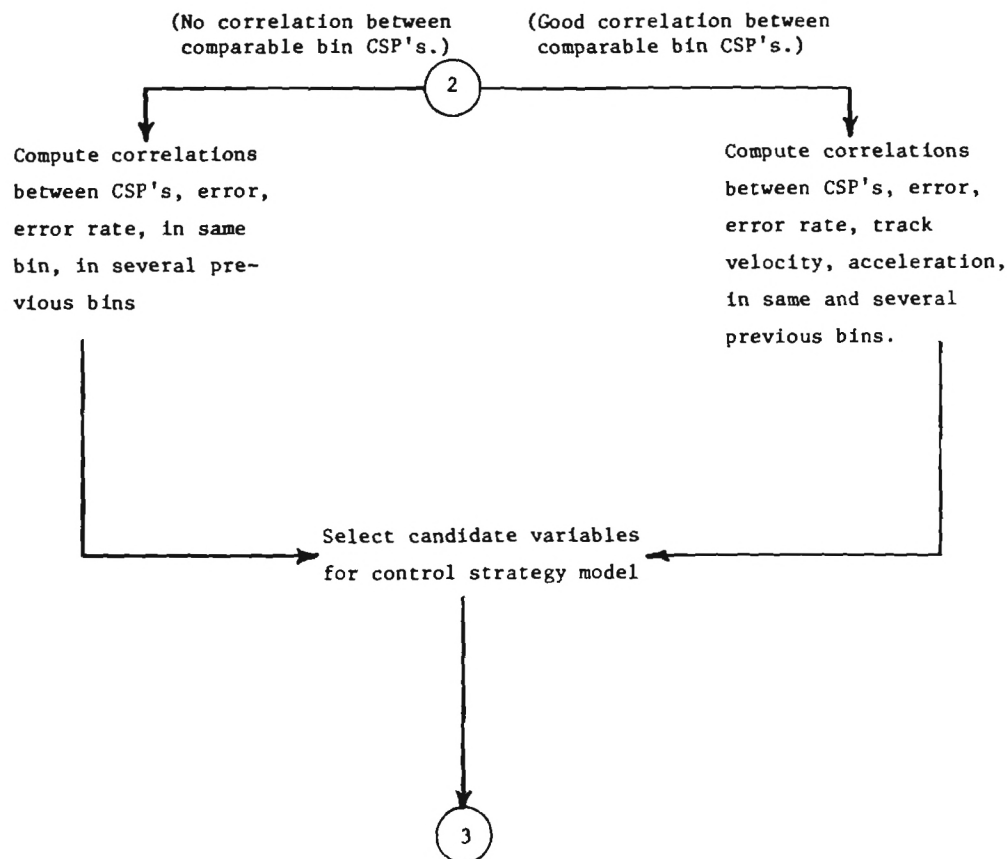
(No correlation between comparable bin CSP's.)

(Good correlation between comparable bin CSP's.)

2

Compute correlations between CSP's, error, error rate, in same bin, in several previous bins

Compute correlations between CSP's, error, error rate, track velocity, acceleration, in same and several previous bins.

Select candidate variables for control strategy model

3